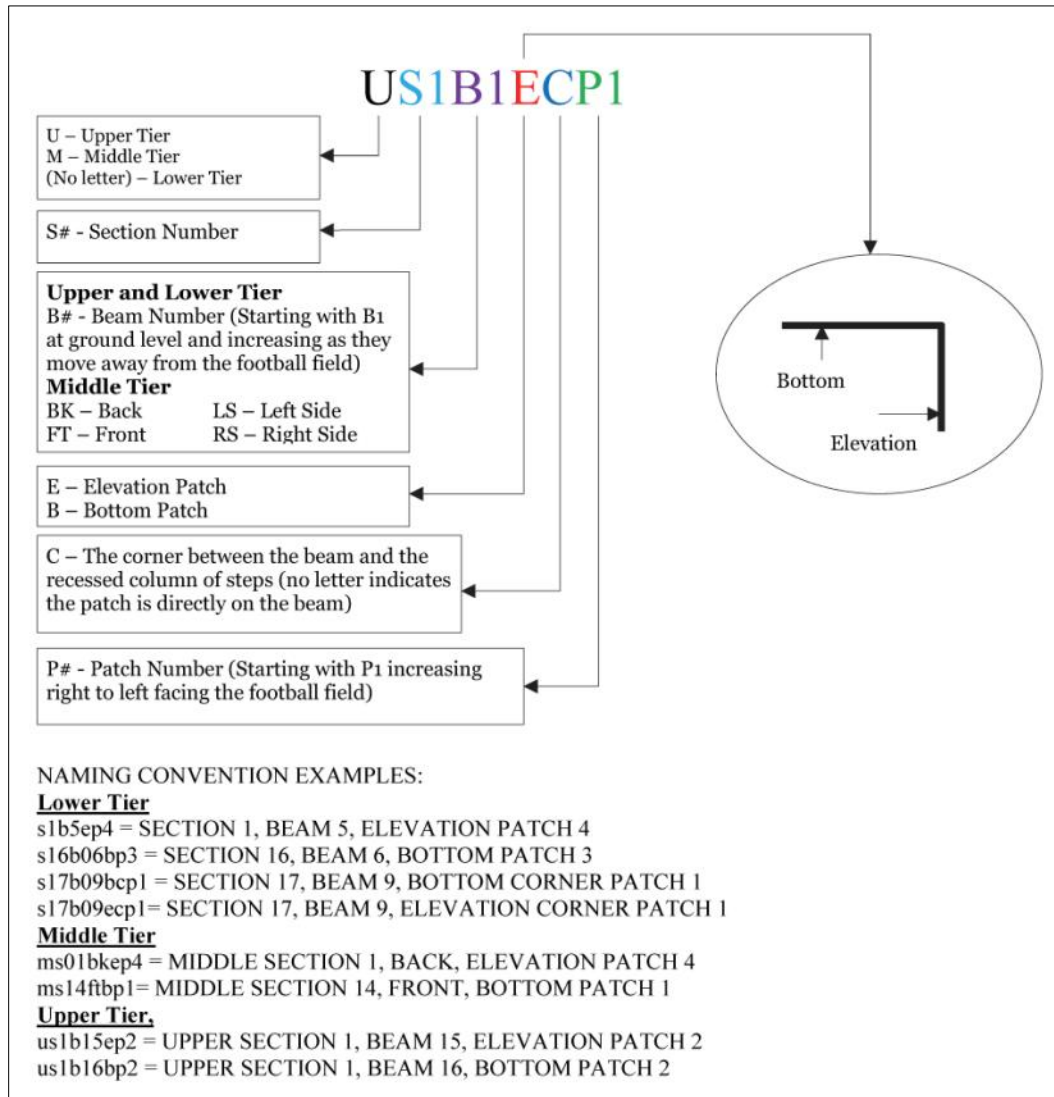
US1B1ECP1

U – Upper Tier
M – Middle Tier
(No letter) – Lower Tier

S# - Section Number

**Upper and Lower Tier**
B# - Beam Number (Starting with B1 at ground level and increasing as they move away from the football field)
**Middle Tier**
BK – Back LS – Left Side
FT – Front RS – Right Side

E – Elevation Patch
B – Bottom Patch

C – The corner between the beam and the recessed column of steps (no letter indicates the patch is directly on the beam)

P# - Patch Number (Starting with P1 increasing right to left facing the football field)

Bottom
Elevation

NAMING CONVENTION EXAMPLES:
Lower Tier
s1b5ep4 = SECTION 1, BEAM 5, ELEVATION PATCH 4
s16b06bp3 = SECTION 16, BEAM 6, BOTTOM PATCH 3
s17b09bcp1 = SECTION 17, BEAM 9, BOTTOM CORNER PATCH 1
s17b09ecp1= SECTION 17, BEAM 9, ELEVATION CORNER PATCH 1
Middle Tier
ms01bkep4 = MIDDLE SECTION 1, BACK, ELEVATION PATCH 4
ms14ftbp1= MIDDLE SECTION 14, FRONT, BOTTOM PATCH 1
Upper Tier,
us1b15ep2 = UPPER SECTION 1, BEAM 15, ELEVATION PATCH 2
us1b16bp2 = UPPER SECTION 1, BEAM 16, BOTTOM PATCH 2